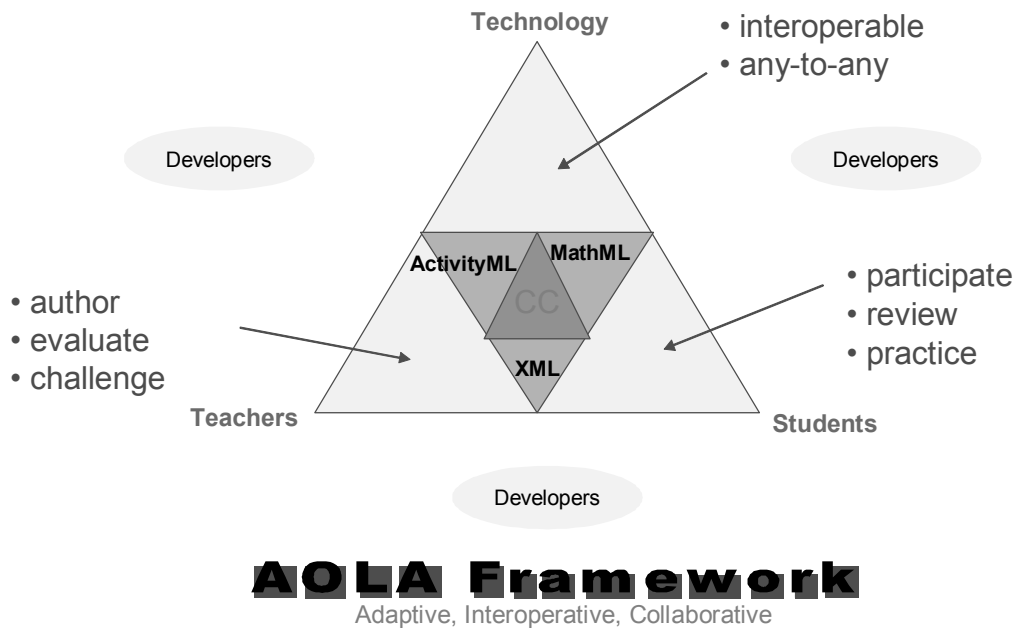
Technology

• interoperable
• any-to-any

Developers

Developers

ActivityML

MathML

CC

XML

• author
• evaluate
• challenge

• participate
• review
• practice

Teachers

Students

Developers

AOLA Framework

Adaptive, Interoperative, Collaborative